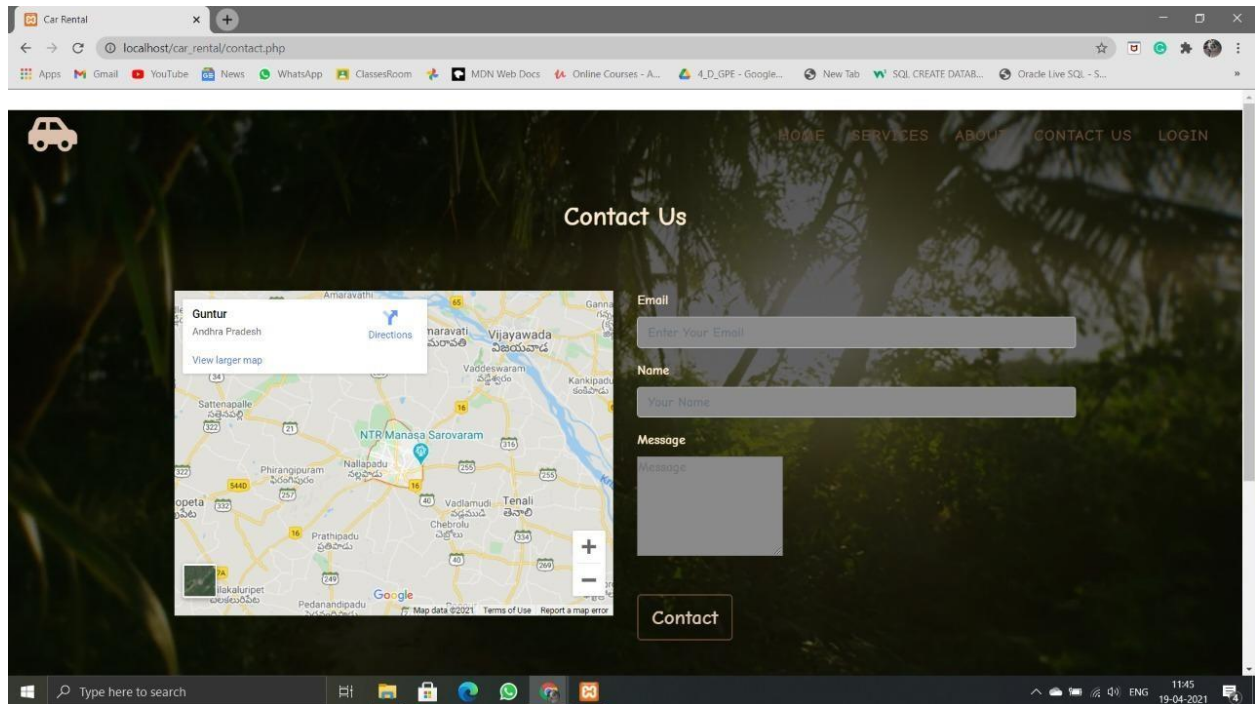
Car Rental

localhost/car_rental/contact.php

Apps Gmail YouTube News WhatsApp ClassesRoom MDN Web Docs Online Courses - A... 4_D_GPE - Google... New Tab SQL CREATE DATAB... Oracle Live SQL - S...

HOME SERVICES ABOUT CONTACT US LOGIN

Contact Us

Guntur
Andhra Pradesh
Directions
View larger map

Amaravathi
Amaravati
Vijayawada
విజయవాడ
Vaddeswaram
Kankipadu
Sattenapalle
NTR Manasa Sarovaram
Phirangipuram
Nallapadu
Vadlamudi
Tenali
తెనాలి
Chebrolu
Prathipadu
Pedanandipadu
Google
Map data ©2021 Terms of Use Report a map error

Email
Enter Your Email
Name
Your Name
Message
Message

Contact

Type here to search

ENG 11:45 19-04-2021